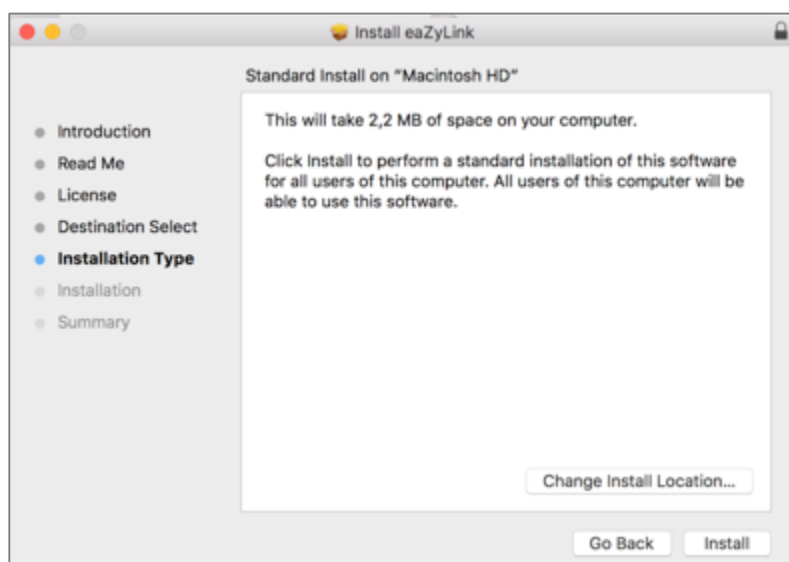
Install eaZyLink

Standard Install on "Macintosh HD"

Introduction
Read Me
License
Destination Select
Installation Type
Installation
Summary

This will take 2,2 MB of space on your computer.

Click Install to perform a standard installation of this software for all users of this computer. All users of this computer will be able to use this software.

Change Install Location...

Go Back

Install